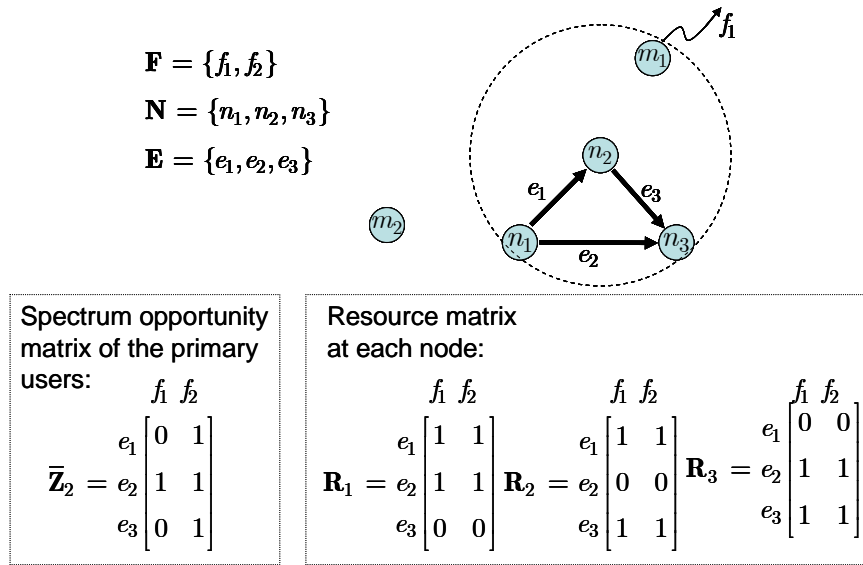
$\mathbf{F} = \{f_1, f_2\}$

$\mathbf{N} = \{n_1, n_2, n_3\}$

$\mathbf{E} = \{e_1, e_2, e_3\}$

$m_1$ $f_1$

$n_2$

$e_1$ $e_3$

$m_2$

$n_1$ $n_3$

$e_2$

Spectrum opportunity matrix of the primary users:

$\overline{\mathbf{Z}}_2 = \begin{array}{c} \\ e_1 \\ e_2 \\ e_3 \end{array} \begin{array}{c} f_1 \; f_2 \\ \begin{bmatrix} 0 & 1 \\ 1 & 1 \\ 0 & 1 \end{bmatrix} \end{array}$

Resource matrix at each node:

$\mathbf{R}_1 = \begin{array}{c} \\ e_1 \\ e_2 \\ e_3 \end{array} \begin{array}{c} f_1 \; f_2 \\ \begin{bmatrix} 1 & 1 \\ 1 & 1 \\ 0 & 0 \end{bmatrix} \end{array}$ $\mathbf{R}_2 = \begin{array}{c} \\ e_1 \\ e_2 \\ e_3 \end{array} \begin{array}{c} f_1 \; f_2 \\ \begin{bmatrix} 1 & 1 \\ 0 & 0 \\ 1 & 1 \end{bmatrix} \end{array}$ $\mathbf{R}_3 = \begin{array}{c} \\ e_1 \\ e_2 \\ e_3 \end{array} \begin{array}{c} f_1 \; f_2 \\ \begin{bmatrix} 0 & 0 \\ 1 & 1 \\ 1 & 1 \end{bmatrix} \end{array}$